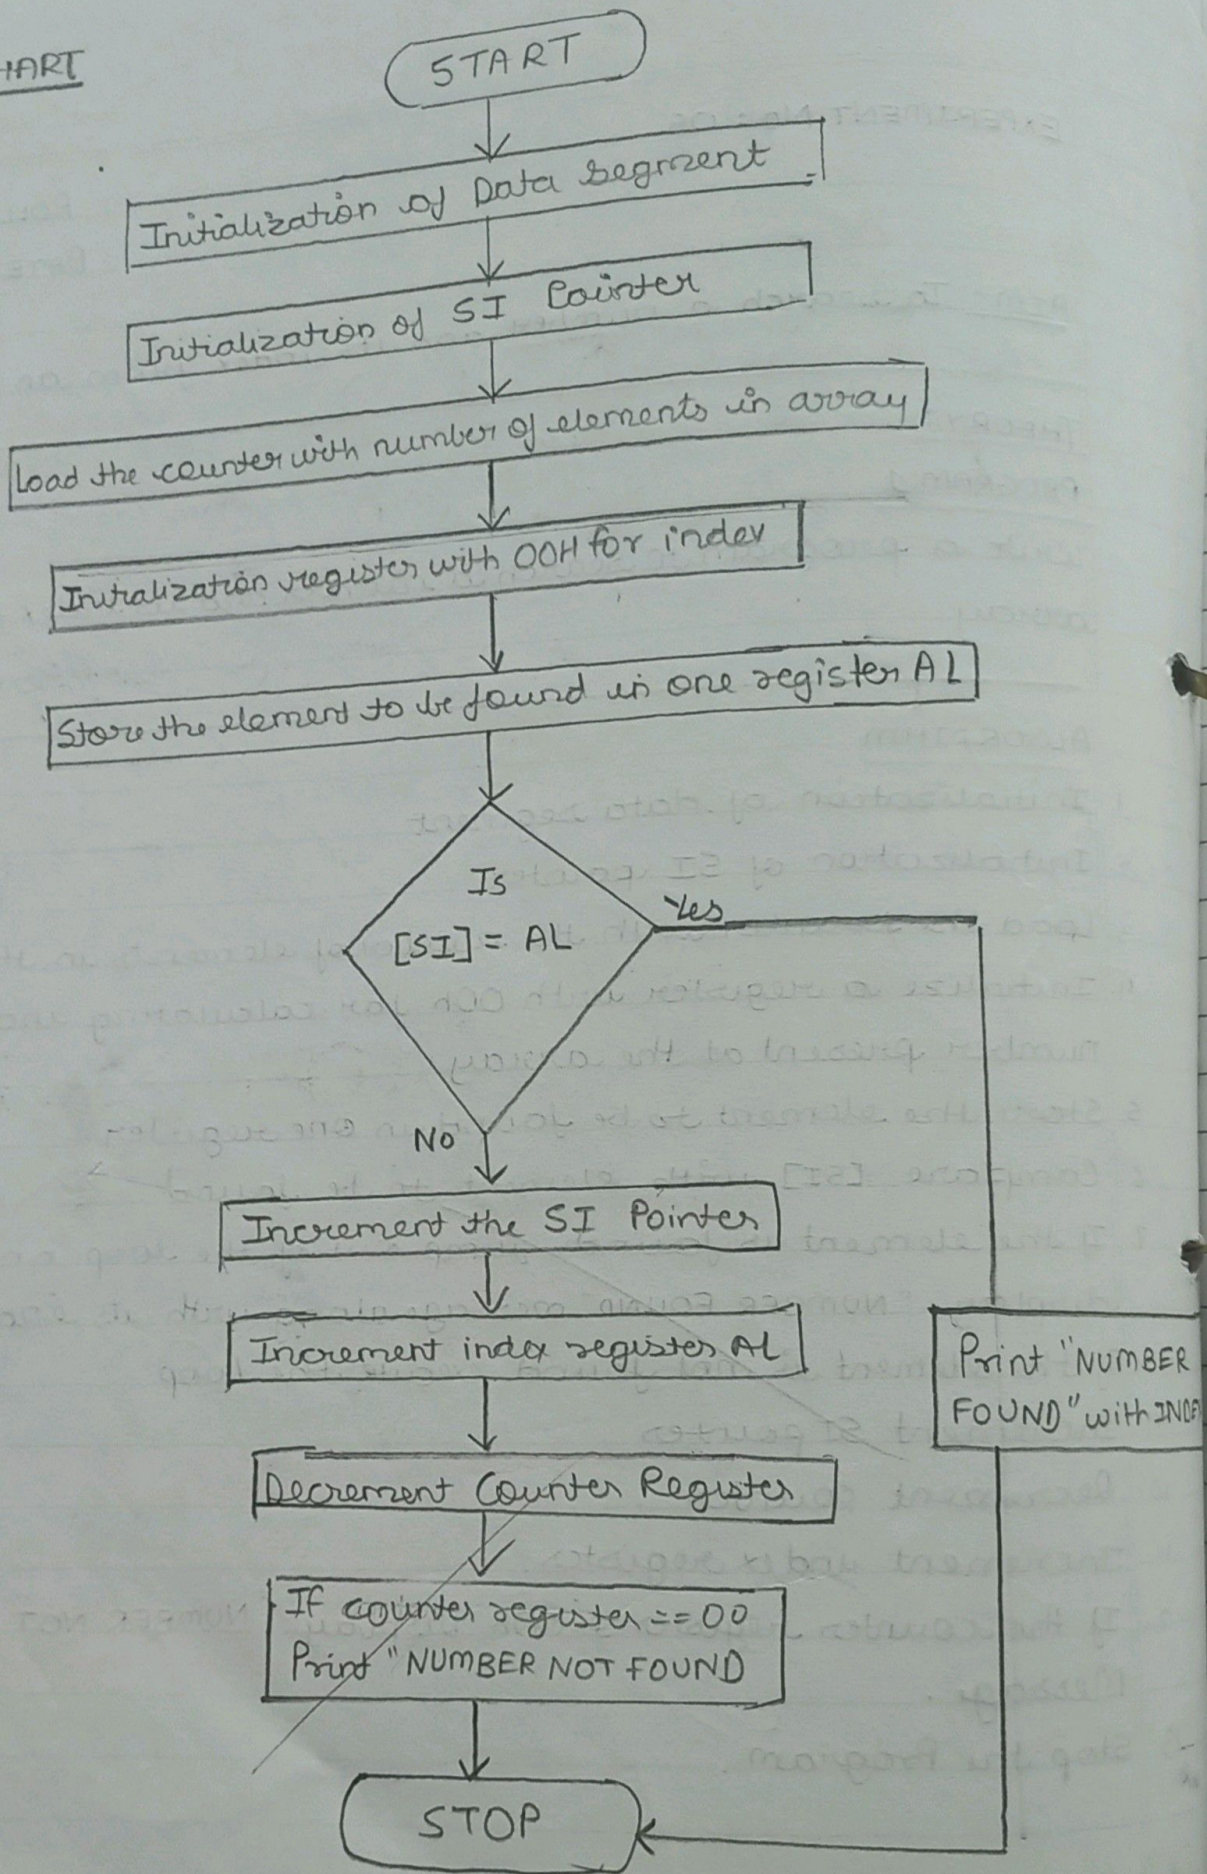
HART

START

Initialization of Data Segment

Initialization of SI Pointer

Load the counter with number of elements in array

Initialization register with 00H for index

Store the element to be found in one register AL

Is [SI] = AL

Yes

No

Increment the SI Pointer

Increment index register AL

Decrement Counter Register

If counter register == 00 Print "NUMBER NOT FOUND

Print "NUMBER FOUND" with INDE

STOP